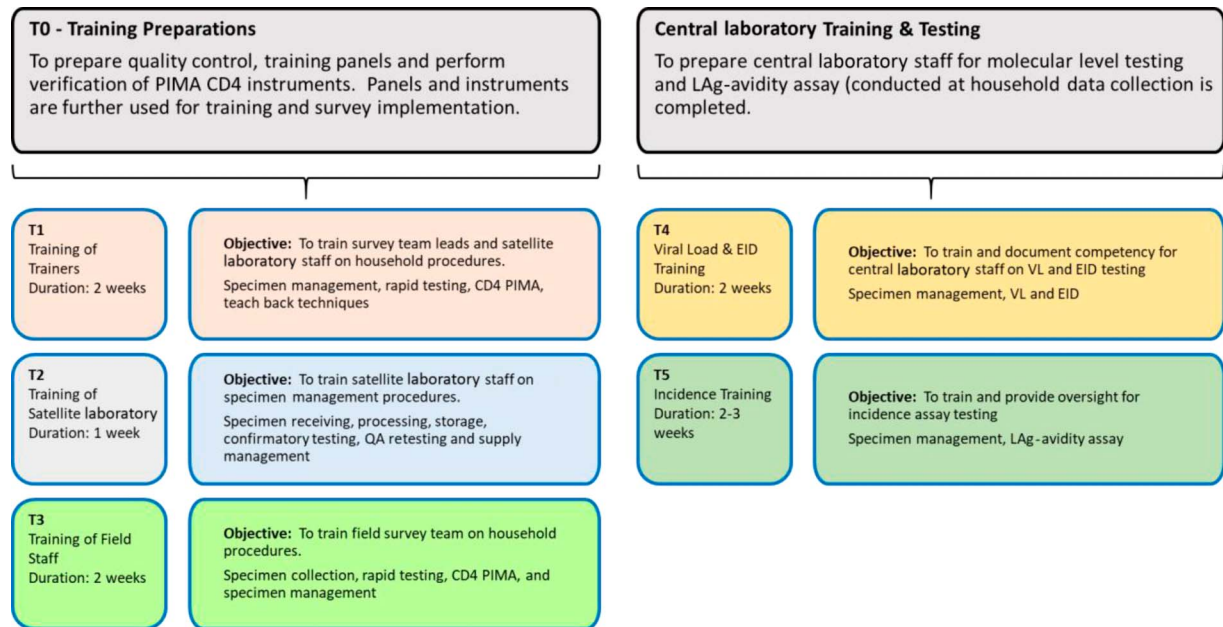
**T0 - Training Preparations**

To prepare quality control, training panels and perform verification of PIMA CD4 instruments. Panels and instruments are further used for training and survey implementation.

**T1**
Training of Trainers
Duration: 2 weeks

**Objective:** To train survey team leads and satellite laboratory staff on household procedures.

Specimen management, rapid testing, CD4 PIMA, teach back techniques

**T2**
Training of Satellite laboratory
Duration: 1 week

**Objective:** To train satellite laboratory staff on specimen management procedures.

Specimen receiving, processing, storage, confirmatory testing, QA retesting and supply management

**T3**
Training of Field Staff
Duration: 2 weeks

**Objective:** To train field survey team on household procedures.

Specimen collection, rapid testing, CD4 PIMA, and specimen management

**Central laboratory Training & Testing**

To prepare central laboratory staff for molecular level testing and LAg-avidity assay (conducted at household data collection is completed.

**T4**
Viral Load & EID Training
Duration: 2 weeks

**Objective:** To train and document competency for central laboratory staff on VL and EID testing

Specimen management, VL and EID

**T5**
Incidence Training
Duration: 2-3 weeks

**Objective:** To train and provide oversight for incidence assay testing

Specimen management, LAg-avidity assay